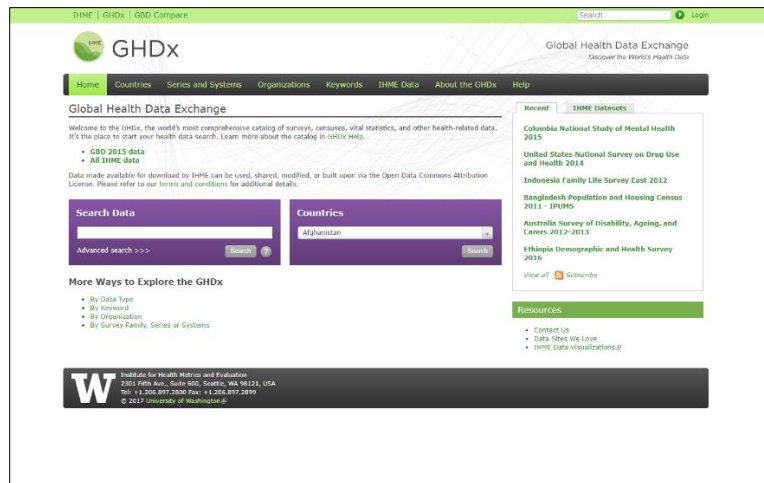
IHME | GHDx | GBD Compare

Search

Login

IHME GHDx

Global Health Data Exchange
Discover the World's Health Data

Home Countries Series and Systems Organizations Keywords IHME Data About the GHDx Help

Global Health Data Exchange

Welcome to the GHDx, the world's most comprehensive catalog of surveys, censuses, vital statistics, and other health-related data. It's the place to start your health data search. Learn more about the catalog in GHDx Help.

- GBD 2015 data
- All IHME data

Data made available for download by IHME can be used, shared, modified, or built upon via the Open Data Commons Attribution License. Please refer to our terms and conditions for additional details.

Search Data

Advanced search >>>

Search ?

Countries

Afghanistan

Search

More Ways to Explore the GHDx

- By Data Type
- By Keyword
- By Organization
- By Survey Family, Series or Systems

Recent IHME Datasets

Colombia National Study of Mental Health 2015

United States National Survey on Drug Use and Health 2014

Indonesia Family Life Survey East 2012

Bangladesh Population and Housing Census 2011 - IPUMS

Australia Survey of Disability, Ageing, and Carers 2012-2013

Ethiopia Demographic and Health Survey 2016

View all Subscribe

Resources

- Contact Us
- Data Sites We Love
- IHME Data Visualizations

W

Institute for Health Metrics and Evaluation
2301 Fifth Ave., Suite 600, Seattle, WA 98121, USA
Tel: +1.206.897.2800 Fax: +1.206.897.2899
© 2017 University of Washington